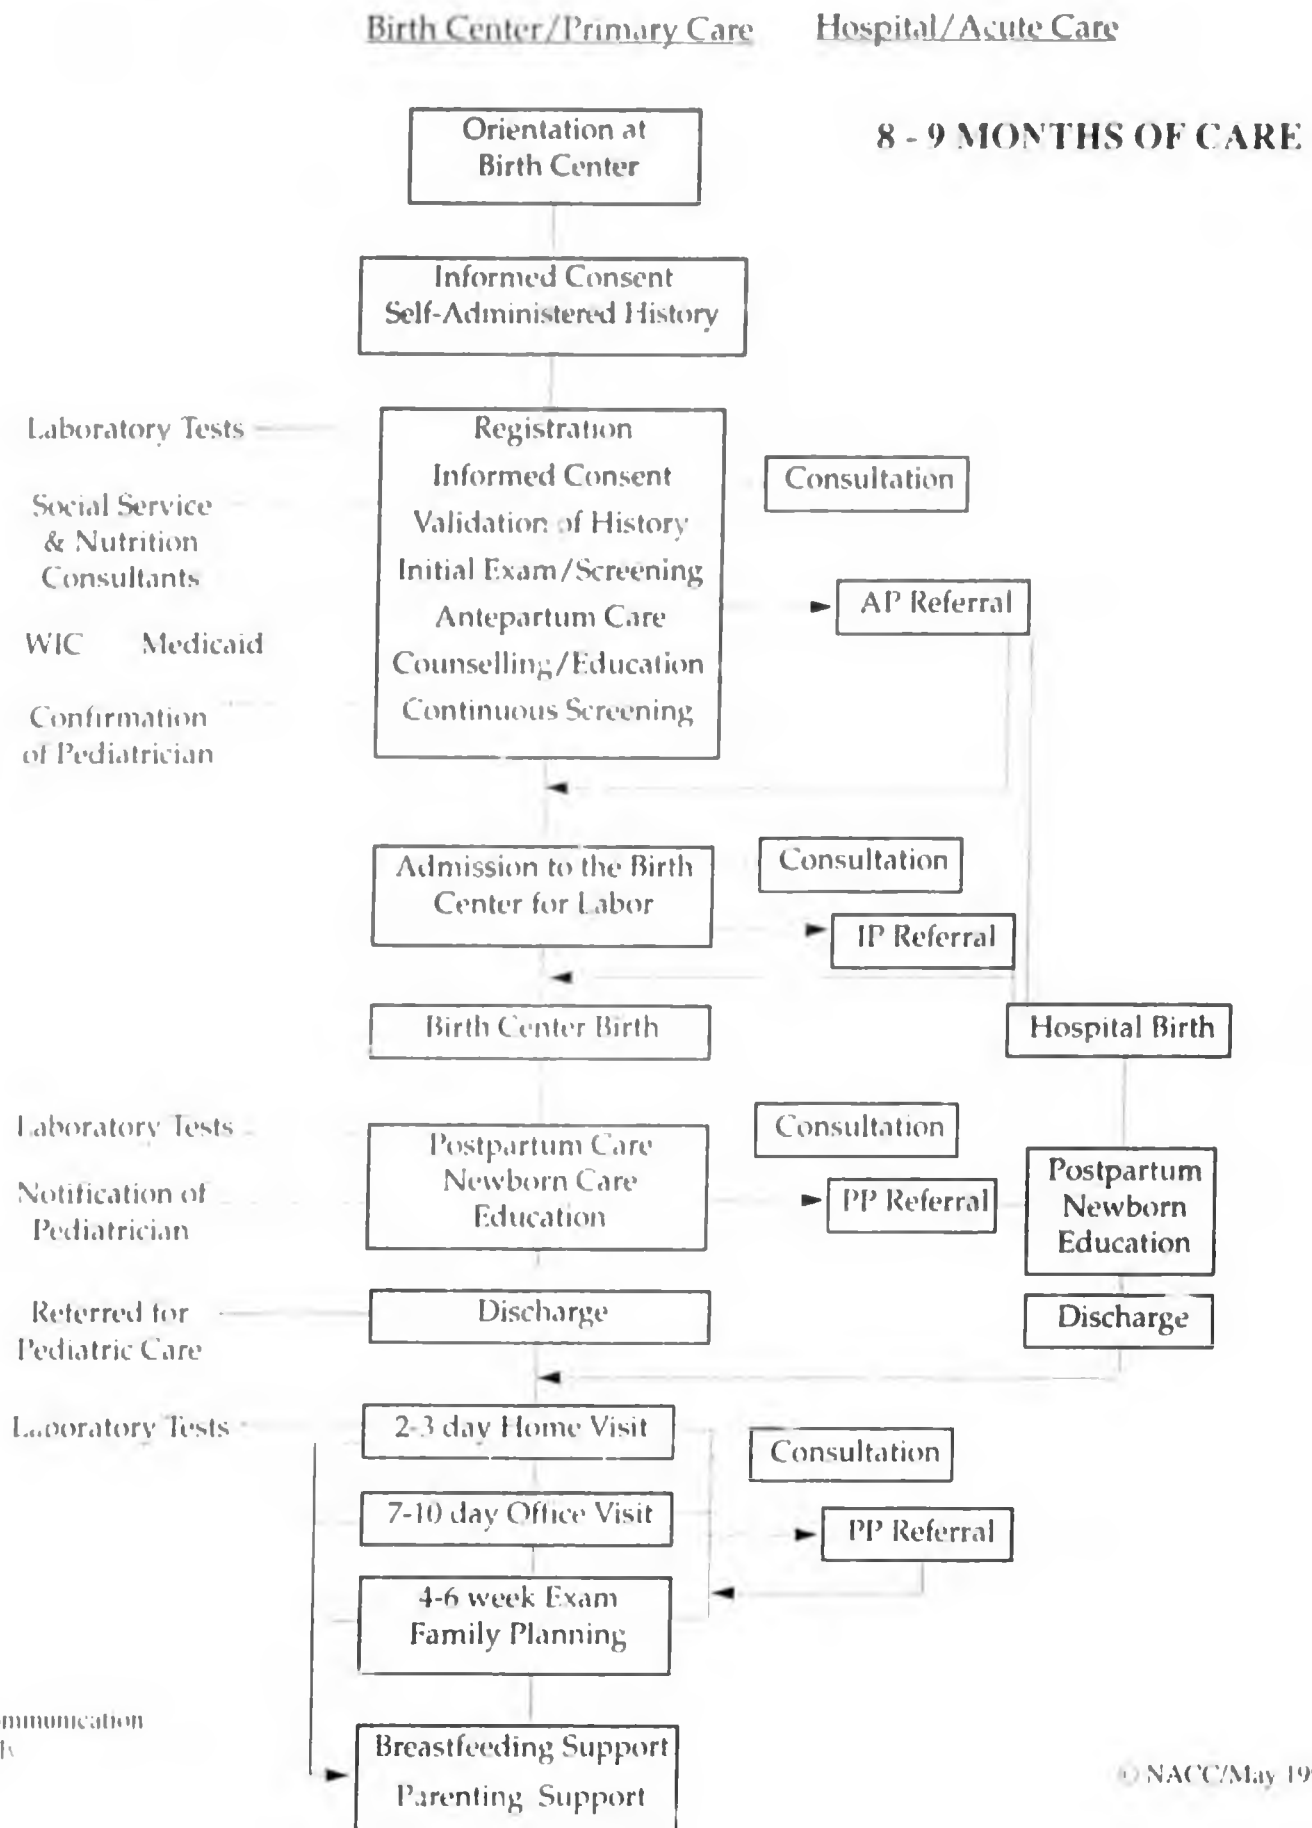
Birth Center/Primary Care Hospital/Acute Care

8 - 9 MONTHS OF CARE

Orientation at Birth Center

Informed Consent
Self-Administered History

Laboratory Tests

Social Service & Nutrition Consultants

WIC Medicaid

Confirmation of Pediatrician

Registration
Informed Consent
Validation of History
Initial Exam/Screening
Antepartum Care
Counselling/Education
Continuous Screening

Consultation

AP Referral

Admission to the Birth Center for Labor

Consultation

IP Referral

Birth Center Birth

Hospital Birth

Laboratory Tests

Notification of Pediatrician

Postpartum Care
Newborn Care
Education

Consultation

PP Referral

Postpartum
Newborn
Education

Referred for Pediatric Care

Discharge

Discharge

Laboratory Tests

2-3 day Home Visit

Consultation

7-10 day Office Visit

PP Referral

4-6 week Exam
Family Planning

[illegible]mmunication
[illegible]

Breastfeeding Support
Parenting Support

© NACC/May 19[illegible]